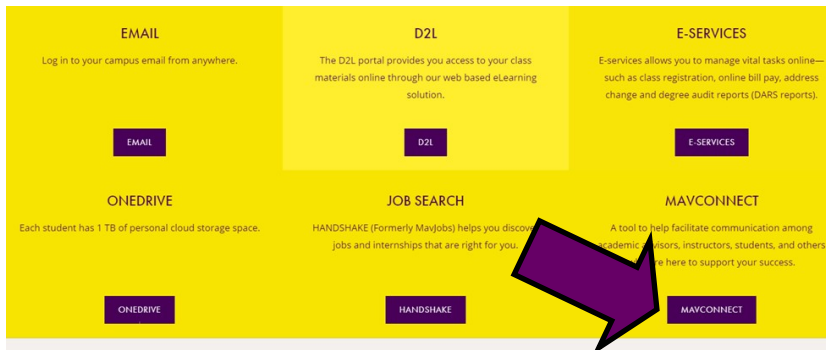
EMAIL

Log in to your campus email from anywhere.

EMAIL

D2L

The D2L portal provides you access to your class materials online through our web based eLearning solution.

D2L

E-SERVICES

E-services allows you to manage vital tasks online—such as class registration, online bill pay, address change and degree audit reports (DARS reports).

E-SERVICES

ONEDRIVE

Each student has 1 TB of personal cloud storage space.

ONEDRIVE

JOB SEARCH

HANDSHAKE (Formerly MavJobs) helps you discover jobs and internships that are right for you.

HANDSHAKE

MAVCONNECT

A tool to help facilitate communication among academic advisors, instructors, students, and others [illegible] here to support your success.

MAVCONNECT